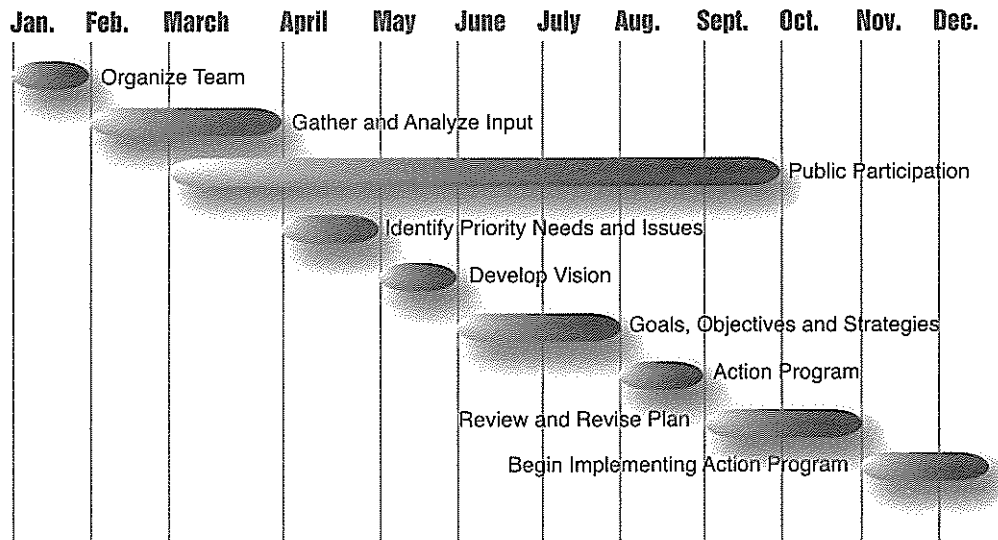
Jan. Feb. March April May June July Aug. Sept. Oct. Nov. Dec.

Organize Team

Gather and Analyze Input

Public Participation

Identify Priority Needs and Issues

Develop Vision

Goals, Objectives and Strategies

Action Program

Review and Revise Plan

Begin Implementing Action Program